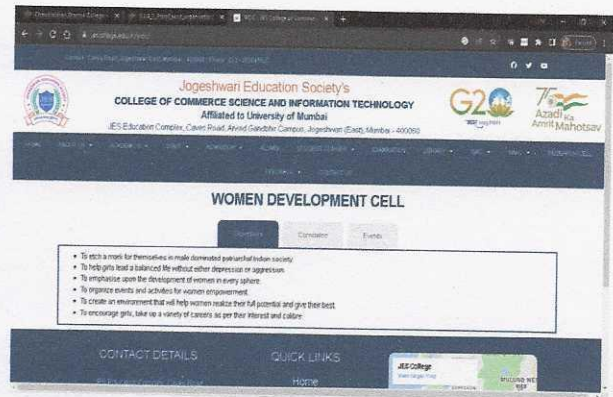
Jogeshwari Education Society's
COLLEGE OF COMMERCE SCIENCE AND INFORMATION TECHNOLOGY
Affiliated to University of Mumbai
JES Education Complex, Caves Road, Arvind Gandbhir Campus, Jogeshwari (East), Mumbai - 400060

G20

Azadi Ka Amrit Mahotsav

WOMEN DEVELOPMENT CELL

Objectives | Committee | Events

• To etch a mark for themselves in male dominated patriarchal Indian society.
• To help girls lead a balanced life without either depression or aggression.
• To emphasise upon the development of women in every sphere.
• To organize events and activities for women empowerment.
• To create an environment that will help women realize their full potential and give their best.
• To encourage girls, take up a variety of careers as per their interest and calibre.

CONTACT DETAILS

QUICK LINKS

Home

JES College
View larger map